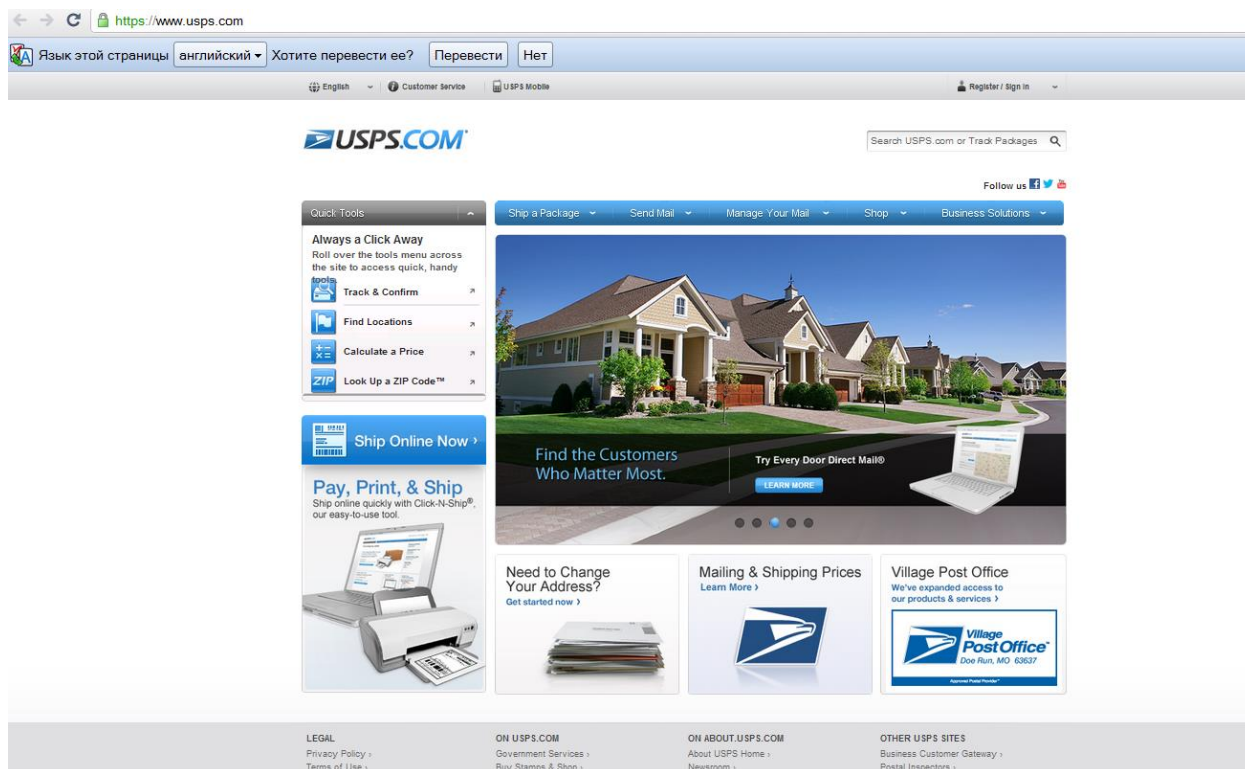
https://www.usps.com

Язык этой страницы английский Хотите перевести ее? Перевести Нет

English Customer Service USPS Mobile Register / Sign In

USPS.COM

Search USPS.com or Track Packages

Follow us

Quick Tools

Ship a Package Send Mail Manage Your Mail Shop Business Solutions

Always a Click Away
Roll over the tools menu across the site to access quick, handy tools.

Track & Confirm
Find Locations
Calculate a Price
Look Up a ZIP Code™

Ship Online Now ›

Pay, Print, & Ship
Ship online quickly with Click-N-Ship®, our easy-to-use tool.

Find the Customers Who Matter Most.

Try Every Door Direct Mail®

LEARN MORE

Need to Change Your Address?
Get started now ›

Mailing & Shipping Prices
Learn More ›

Village Post Office
We've expanded access to our products & services ›

Village Post Office
Doe Run, MO 63637

LEGAL
Privacy Policy ›
Terms of Use ›

ON USPS.COM
Government Services ›
Buy Stamps & Shop ›

ON ABOUT.USPS.COM
About USPS Home ›
Newsroom ›

OTHER USPS SITES
Business Customer Gateway ›
Postal Inspectors ›